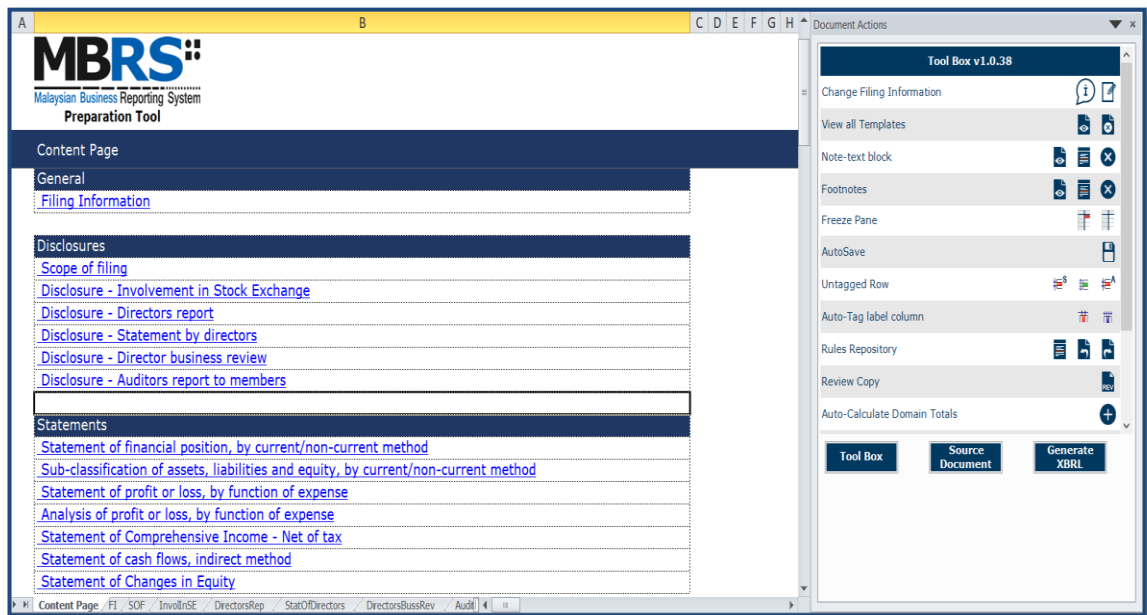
A B C D E F G H

MBRS
Malaysian Business Reporting System
Preparation Tool

Content Page

General
Filing Information

Disclosures
Scope of filing
Disclosure - Involvement in Stock Exchange
Disclosure - Directors report
Disclosure - Statement by directors
Disclosure - Director business review
Disclosure - Auditors report to members

Statements
Statement of financial position, by current/non-current method
Sub-classification of assets, liabilities and equity, by current/non-current method
Statement of profit or loss, by function of expense
Analysis of profit or loss, by function of expense
Statement of Comprehensive Income - Net of tax
Statement of cash flows, indirect method
Statement of Changes in Equity

Content Page / FI / SOF / InvolInSE / DirectorsRep / StatOfDirectors / DirectorsBussRev / Audit

Document Actions

Tool Box v1.0.38
Change Filing Information
View all Templates
Note-text block
Footnotes
Freeze Pane
AutoSave
Untagged Row
Auto-Tag label column
Rules Repository
Review Copy
Auto-Calculate Domain Totals

Tool Box
Source Document
Generate XBRL